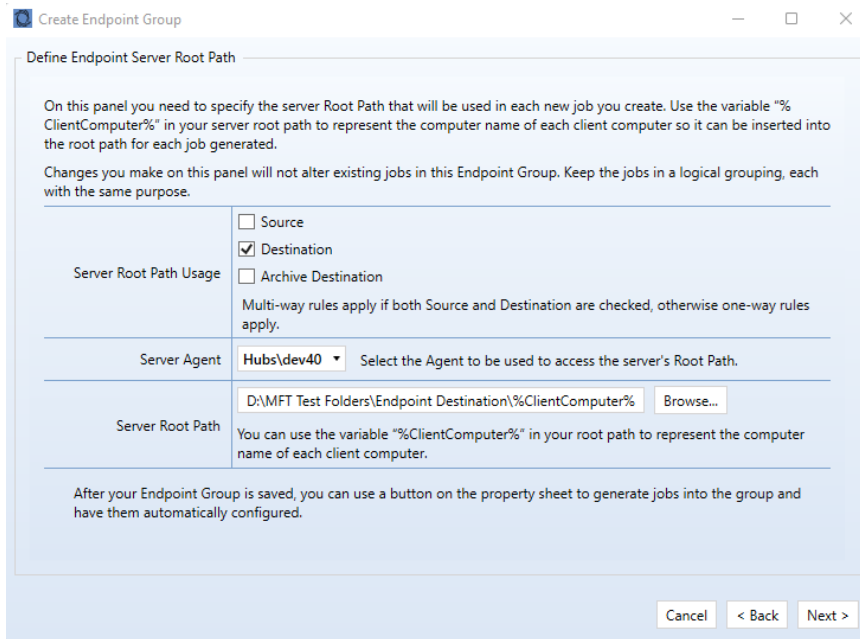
Create Endpoint Group

Define Endpoint Server Root Path

On this panel you need to specify the server Root Path that will be used in each new job you create. Use the variable "%ClientComputer%" in your server root path to represent the computer name of each client computer so it can be inserted into the root path for each job generated.

Changes you make on this panel will not alter existing jobs in this Endpoint Group. Keep the jobs in a logical grouping, each with the same purpose.

| | |
|---|---|
| Server Root Path Usage | Source<br>Destination<br>Archive Destination<br>Multi-way rules apply if both Source and Destination are checked, otherwise one-way rules apply. |
| Server Agent | Hubs\dev40 Select the Agent to be used to access the server's Root Path. |
| Server Root Path | D:\MFT Test Folders\Endpoint Destination\%ClientComputer% Browse...<br>You can use the variable "%ClientComputer%" in your root path to represent the computer name of each client computer. |

After your Endpoint Group is saved, you can use a button on the property sheet to generate jobs into the group and have them automatically configured.

Cancel < Back Next >